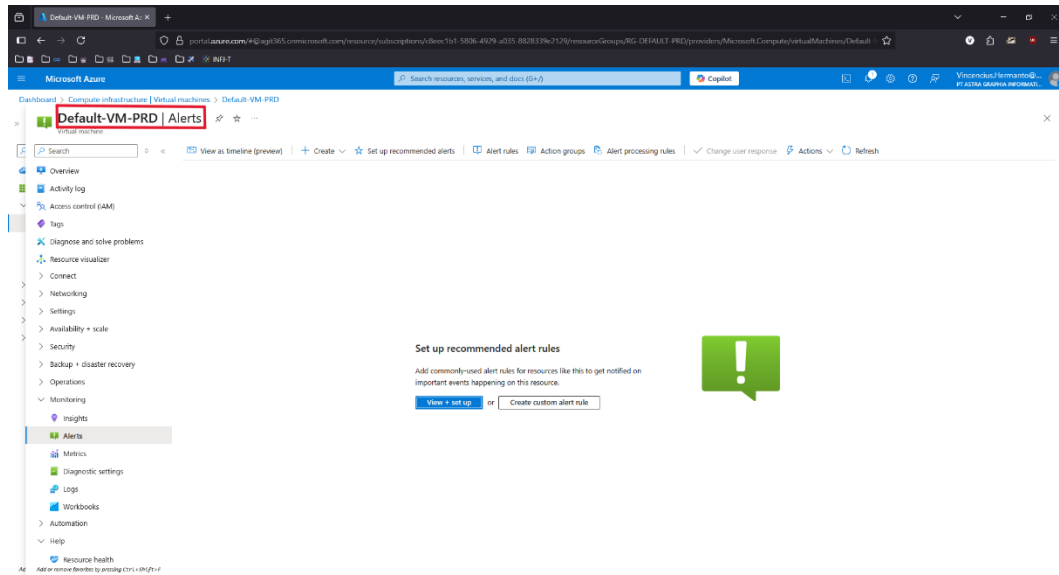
Default-VM-PRD - Microsoft A ×  +

portal.azure.com/#@agit365.onmicrosoft.com/resource/subscriptions/c8eec1b1-5806-4929-a035-8828339e2129/resourceGroups/RG-DEFAULT-PRD/providers/Microsoft.Compute/virtualMachines/Default

INFI-T

Microsoft Azure

Search resources, services, and docs (G+/)

Copilot

Vincencius.Hermanto@...
PT ASTRA GRAPHIA INFORMATI...

Dashboard > Compute infrastructure | Virtual machines > Default-VM-PRD

Default-VM-PRD | Alerts
Virtual machine

Search

View as timeline (preview) | + Create ∨ | Set up recommended alerts | Alert rules | Action groups | Alert processing rules | Change user response | Actions ∨ | Refresh

Overview
Activity log
Access control (IAM)
Tags
Diagnose and solve problems
Resource visualizer
> Connect
> Networking
> Settings
> Availability + scale
> Security
> Backup + disaster recovery
> Operations
∨ Monitoring
Insights
Alerts
Metrics
Diagnostic settings
Logs
Workbooks
> Automation
∨ Help
Resource health

Add or remove favorites by pressing Ctrl+Shift+F

Set up recommended alert rules

Add commonly-used alert rules for resources like this to get notified on important events happening on this resource.

View + set up  or  Create custom alert rule